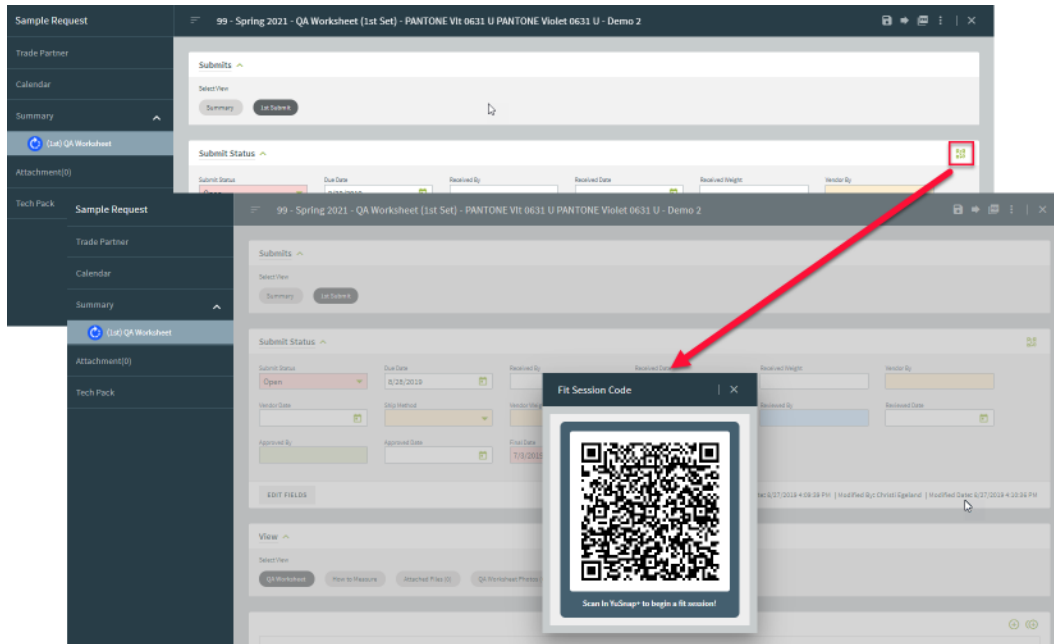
Sample Request
99 - Spring 2021 - QA Worksheet (1st Set) - PANTONE Vlt 0631 U PANTONE Violet 0631 U - Demo 2
Trade Partner
Calendar
Summary
(1st) QA Worksheet
Attachment(0)
Tech Pack
Submits
Select View
Summary
1st Submit
Submit Status
Submit Status
Due Date
Received By
Received Date
Received Weight
Vendor By

Sample Request
99 - Spring 2021 - QA Worksheet (1st Set) - PANTONE Vlt 0631 U PANTONE Violet 0631 U - Demo 2
Trade Partner
Calendar
Summary
(1st) QA Worksheet
Attachment(0)
Tech Pack
Submits
Select View
Summary
1st Submit
Submit Status
Submit Status
Open
Due Date
8/28/2019
Received By
Received Date
Received Weight
Vendor By
Vendor Date
Ship Method
Received By
Received Date
Approved By
Approved Date
Final Date
7/8/2019
EDIT FIELDS
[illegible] 6/27/2019 4:08:38 PM | Modified By: Christi Egeland | Modified Date: 6/27/2019 4:10:36 PM
View
Select View
QA Worksheet
How to Measure
Attached Files (0)
QA Worksheet Photos
Fit Session Code
Scan in YuSmap+ to begin a fit session!